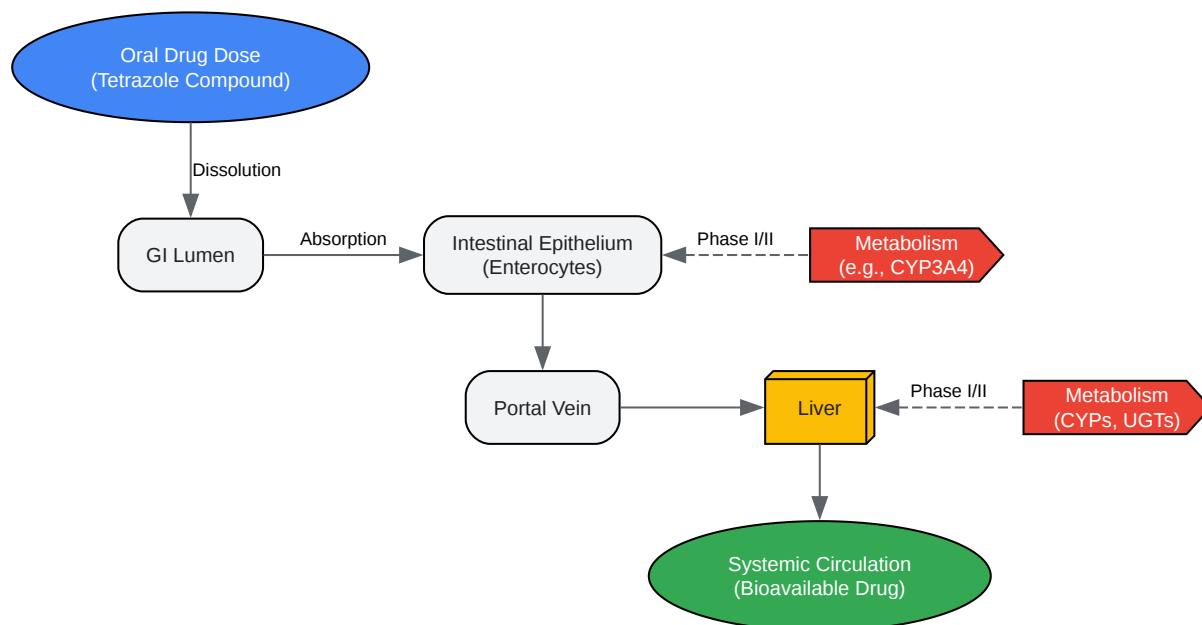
Oral Drug Dose
(Tetrazole Compound)

Dissolution

GI Lumen

Absorption

Intestinal Epithelium
(Enterocytes)

Phase I/II

Metabolism
(e.g., CYP3A4)

Portal Vein

Liver

Phase I/II

Metabolism
(CYPs, UGTs)

Systemic Circulation
(Bioavailable Drug)